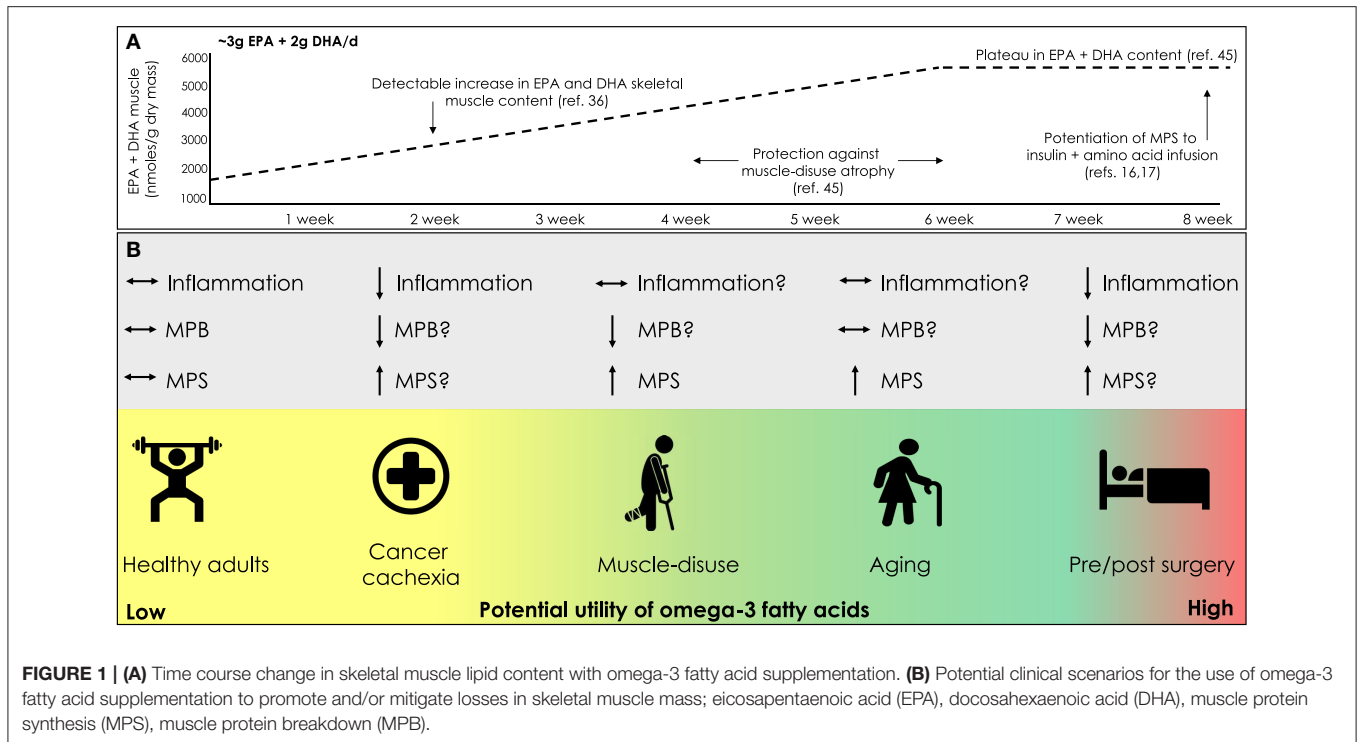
A

~3g EPA + 2g DHA/d

EPA + DHA muscle (nmoles/g dry mass)

6000
5000
4000
3000
2000
1000

Detectable increase in EPA and DHA skeletal muscle content (ref. 36)

Plateau in EPA + DHA content (ref. 45)

Protection against muscle-disuse atrophy (ref. 45)

Potentiation of MPS to insulin + amino acid infusion (refs. 16,17)

1 week 2 week 3 week 4 week 5 week 6 week 7 week 8 week

B

↔ Inflammation
↔ MPB
↔ MPS

↓ Inflammation
↓ MPB?
↑ MPS?

↔ Inflammation?
↓ MPB?
↑ MPS

↔ Inflammation?
↔ MPB?
↑ MPS

↓ Inflammation
↓ MPB?
↑ MPS?

Healthy adults

Cancer cachexia

Muscle-disuse

Aging

Pre/post surgery

Low

Potential utility of omega-3 fatty acids

High

FIGURE 1 | (A) Time course change in skeletal muscle lipid content with omega-3 fatty acid supplementation. (B) Potential clinical scenarios for the use of omega-3 fatty acid supplementation to promote and/or mitigate losses in skeletal muscle mass; eicosapentaenoic acid (EPA), docosahexaenoic acid (DHA), muscle protein synthesis (MPS), muscle protein breakdown (MPB).